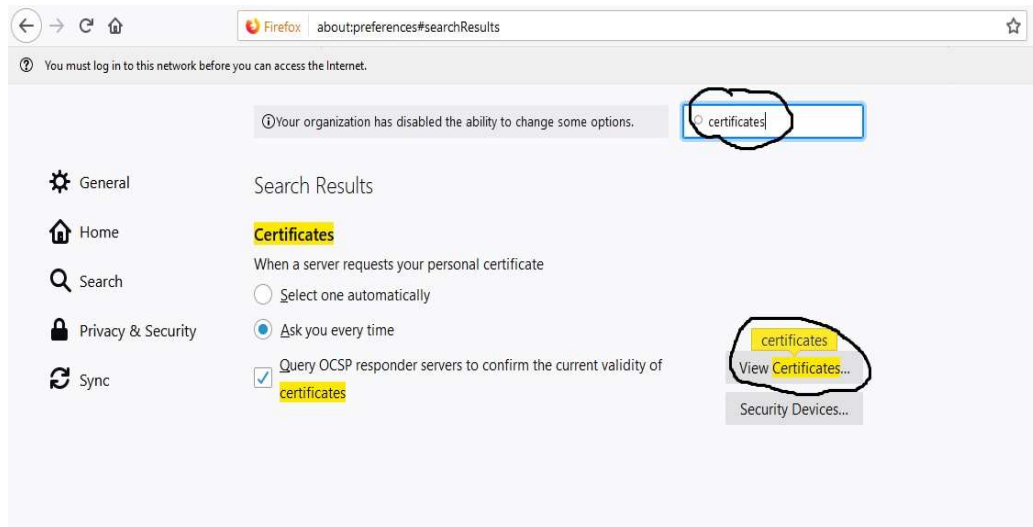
Firefox about:preferences#searchResults

You must log in to this network before you can access the Internet.

ⓘYour organization has disabled the ability to change some options.

certificates

General

Home

Search

Privacy & Security

Sync

Search Results

Certificates

When a server requests your personal certificate

Select one automatically

Ask you every time

Query OCSP responder servers to confirm the current validity of certificates

certificates

View Certificates...

Security Devices...